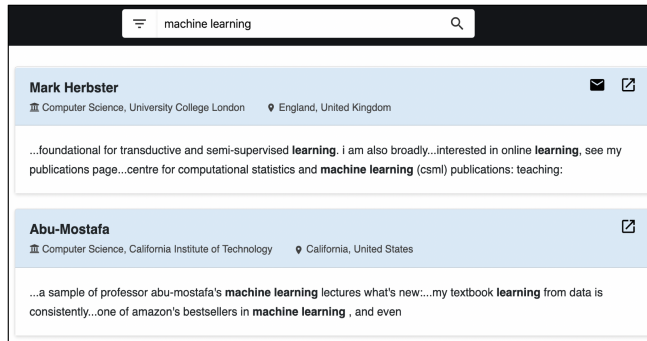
machine learning

Mark Herbster
Computer Science, University College London England, United Kingdom

...foundational for transductive and semi-supervised **learning**. i am also broadly...interested in online **learning**, see my publications page...centre for computational statistics and **machine learning** (csml) publications: teaching:

Abu-Mostafa
Computer Science, California Institute of Technology California, United States

...a sample of professor abu-mostafa's **machine learning** lectures what's new:...my textbook **learning** from data is consistently...one of amazon's bestsellers in **machine learning** , and even